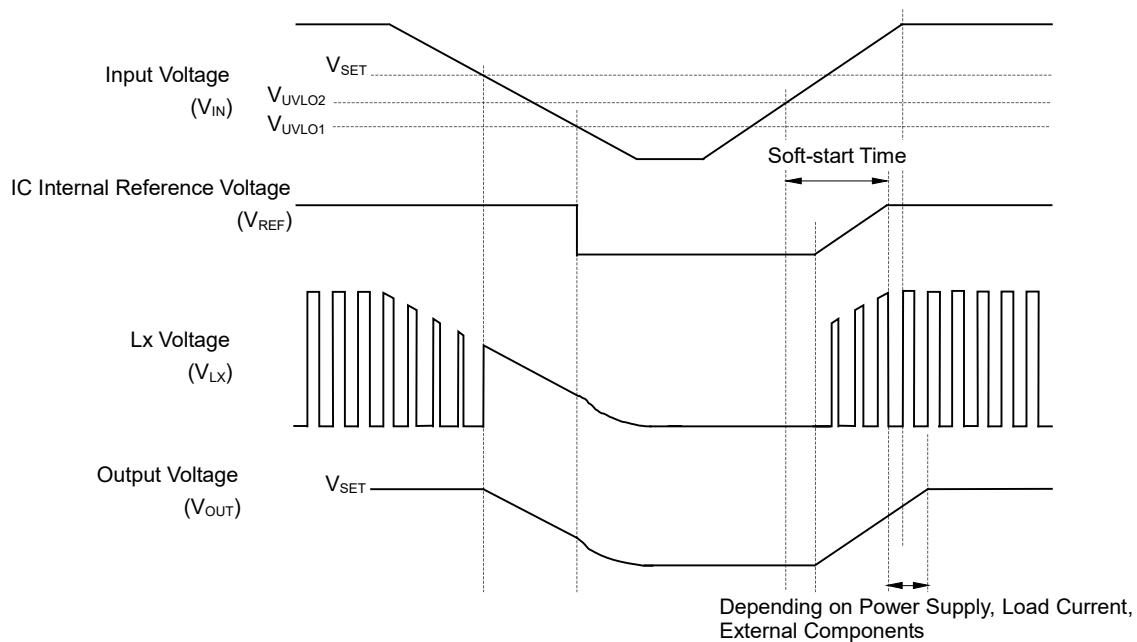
Input Voltage
($V_{IN}$)

$V_{SET}$

$V_{UVLO2}$

$V_{UVLO1}$

Soft-start Time

IC Internal Reference Voltage
($V_{REF}$)

Lx Voltage
($V_{LX}$)

Output Voltage
($V_{OUT}$)

$V_{SET}$

Depending on Power Supply, Load Current, External Components